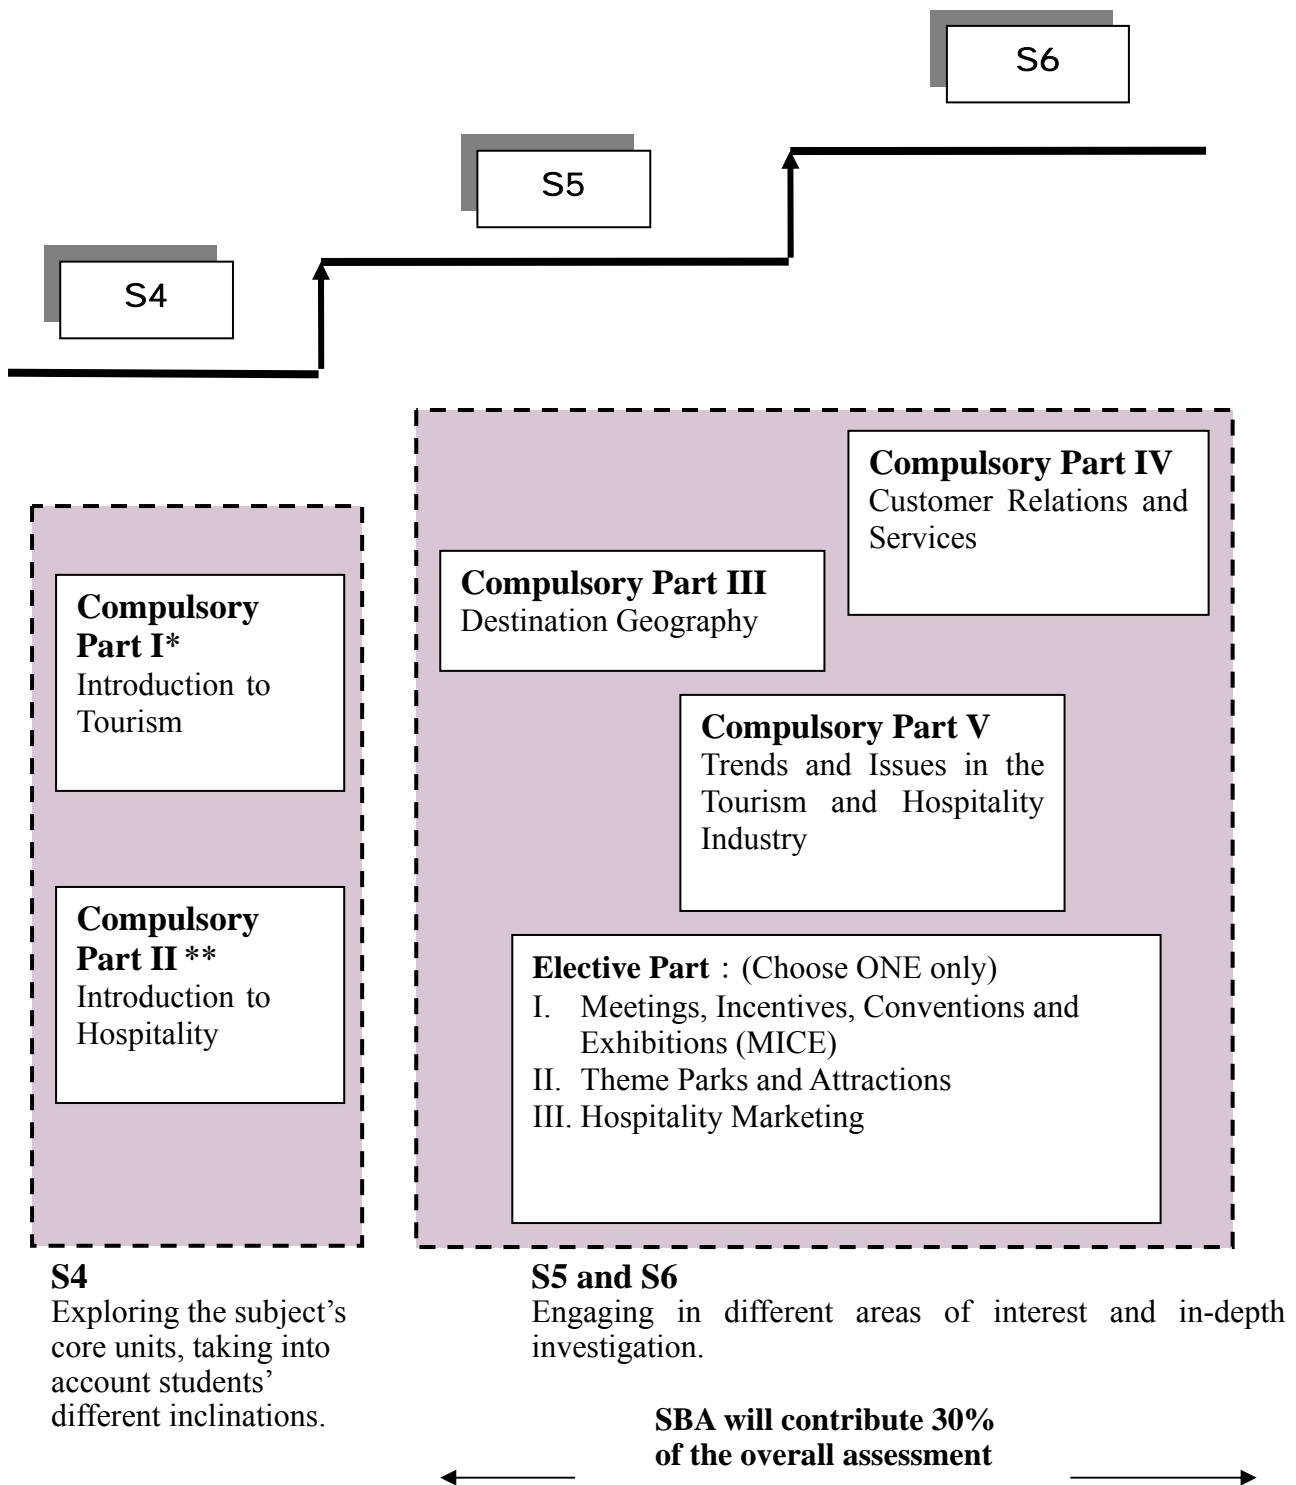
S6

S5

S4

Compulsory Part IV
Customer Relations and Services

Compulsory Part III
Destination Geography

Compulsory Part I*
Introduction to Tourism

Compulsory Part V
Trends and Issues in the Tourism and Hospitality Industry

Compulsory Part II **
Introduction to Hospitality

Elective Part：(Choose ONE only)
I. Meetings, Incentives, Conventions and Exhibitions (MICE)
II. Theme Parks and Attractions
III. Hospitality Marketing

S4
Exploring the subject's core units, taking into account students' different inclinations.

S5 and S6
Engaging in different areas of interest and in-depth investigation.

SBA will contribute 30% of the overall assessment